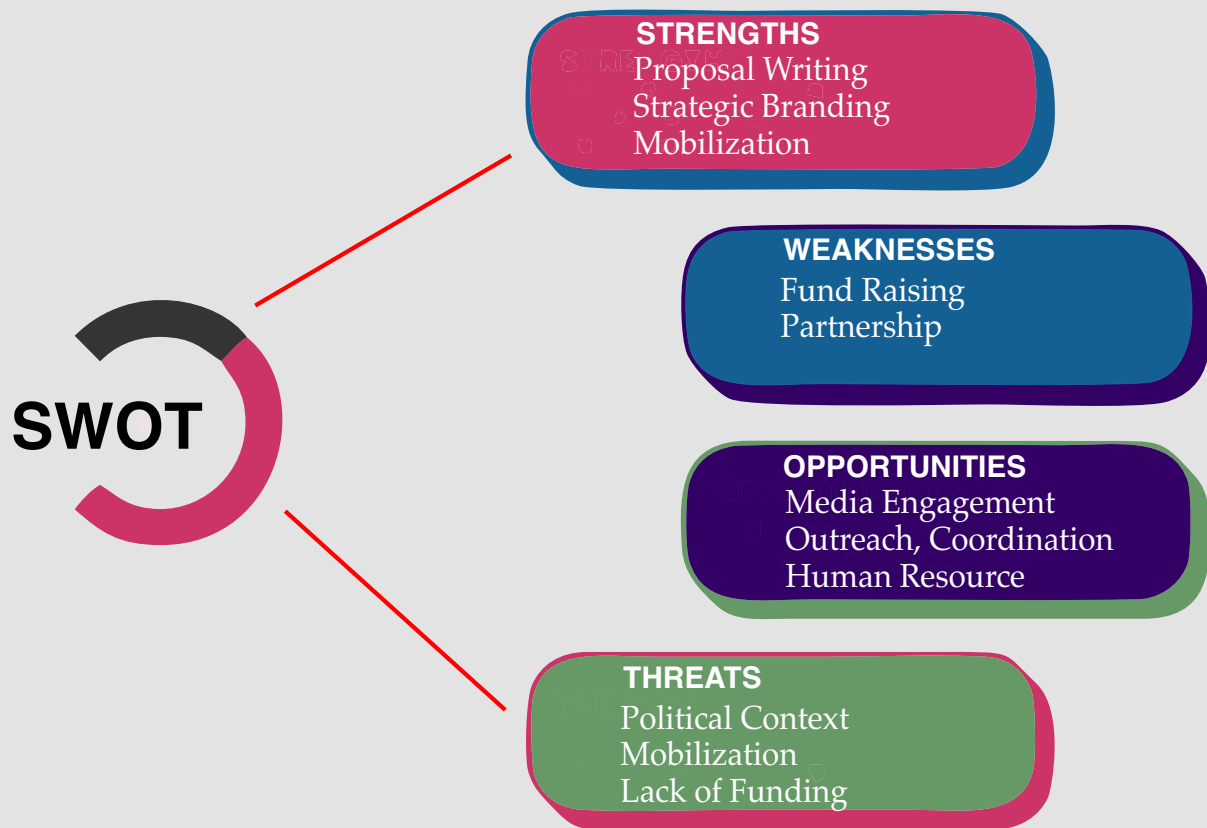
SWOT

STRENGTHS
Proposal Writing
Strategic Branding
Mobilization

WEAKNESSES
Fund Raising
Partnership

OPPORTUNITIES
Media Engagement
Outreach, Coordination
Human Resource

THREATS
Political Context
Mobilization
Lack of Funding